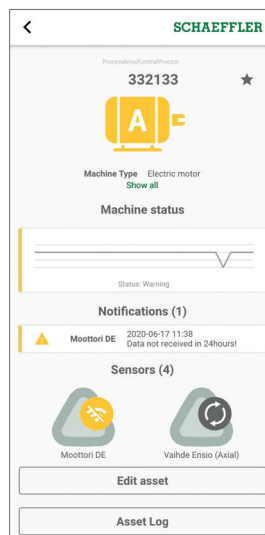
SCHAEFFLER

ProcessArea/CentralProcess

332133

A

Machine Type Electric motor

Show all

Machine status

Status: Warning

Notifications (1)

Moottori DE 2020-06-17 11:38 Data not received in 24hours!

Sensors (4)

Moottori DE

Vaihde Ensio (Axial)

Edit asset

Asset Log